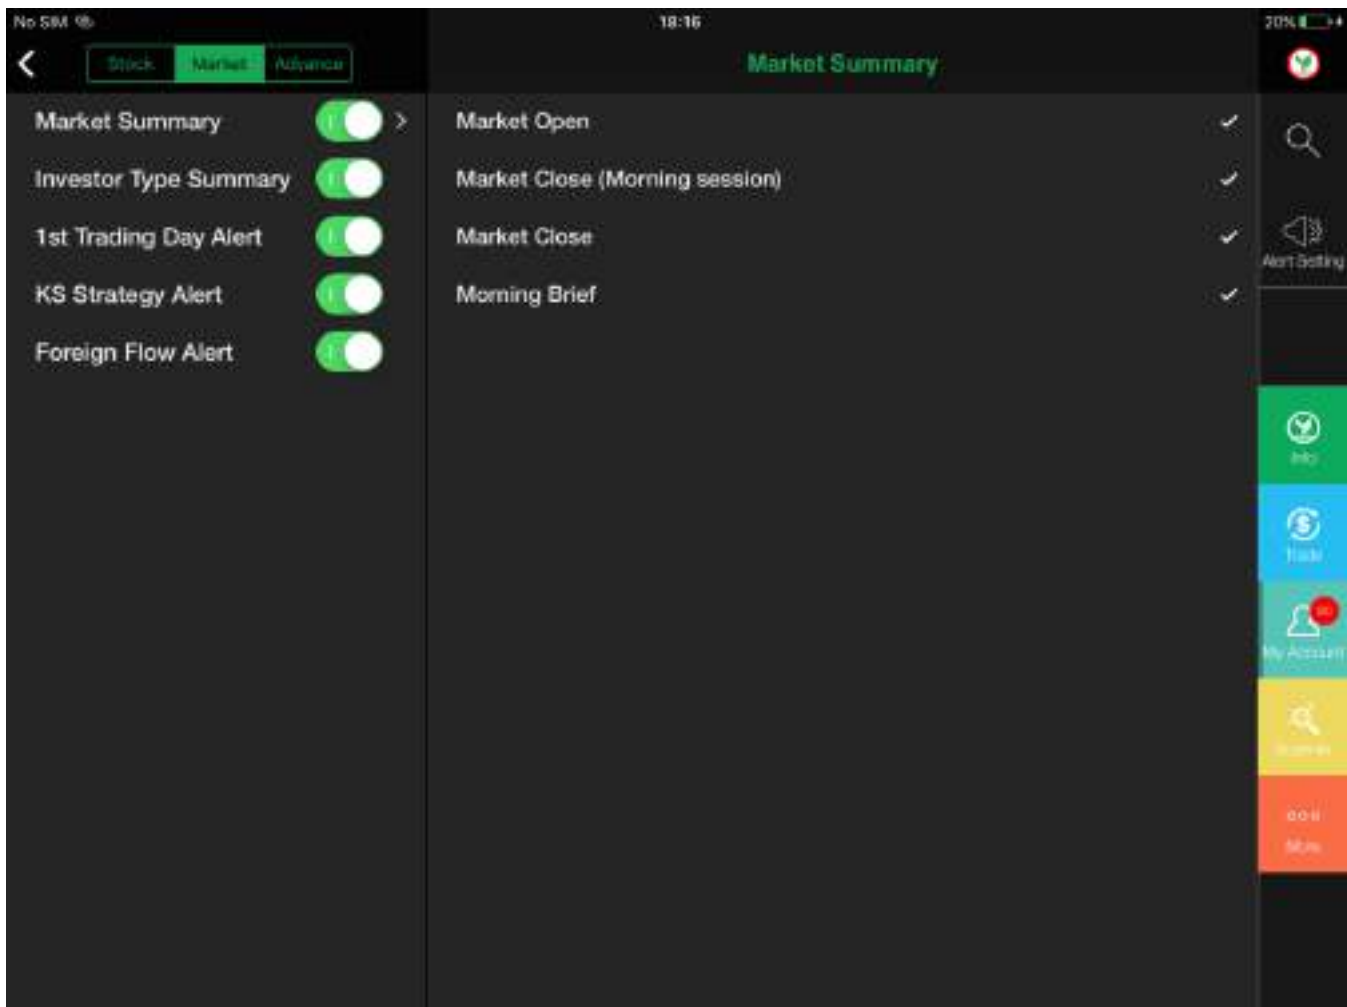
No SIM

18:16

20%

Stock Market Advance

Market Summary

Market Summary

Investor Type Summary

1st Trading Day Alert

KS Strategy Alert

Foreign Flow Alert

Market Open ✓

Market Close (Morning session) ✓

Market Close ✓

Morning Brief ✓

Alert Setting

Info

Trade

My Account

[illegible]

More